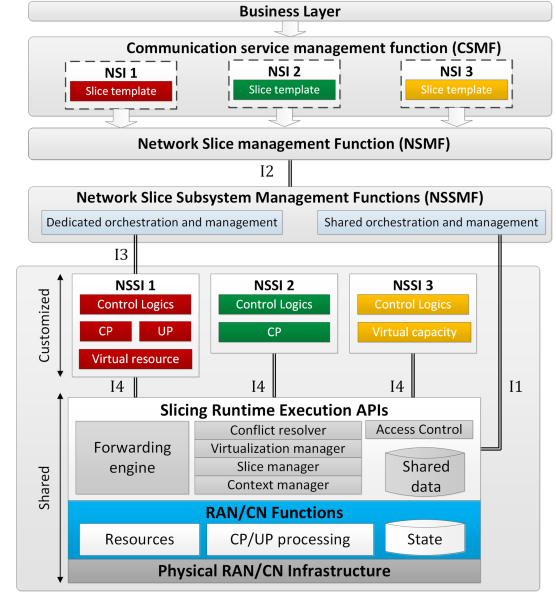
Business Layer

Communication service management function (CSMF)

NSI 1
Slice template

NSI 2
Slice template

NSI 3
Slice template

Network Slice management Function (NSMF)

I2

Network Slice Subsystem Management Functions (NSSMF)

Dedicated orchestration and management

Shared orchestration and management

I3

Customized

NSSI 1
Control Logics
CP
UP
Virtual resource

NSSI 2
Control Logics
CP

NSSI 3
Control Logics
Virtual capacity

I4

I4

I4

I1

Shared

Slicing Runtime Execution APIs

Forwarding engine

Conflict resolver
Virtualization manager
Slice manager
Context manager

Access Control

Shared data

RAN/CN Functions

Resources

CP/UP processing

State

Physical RAN/CN Infrastructure